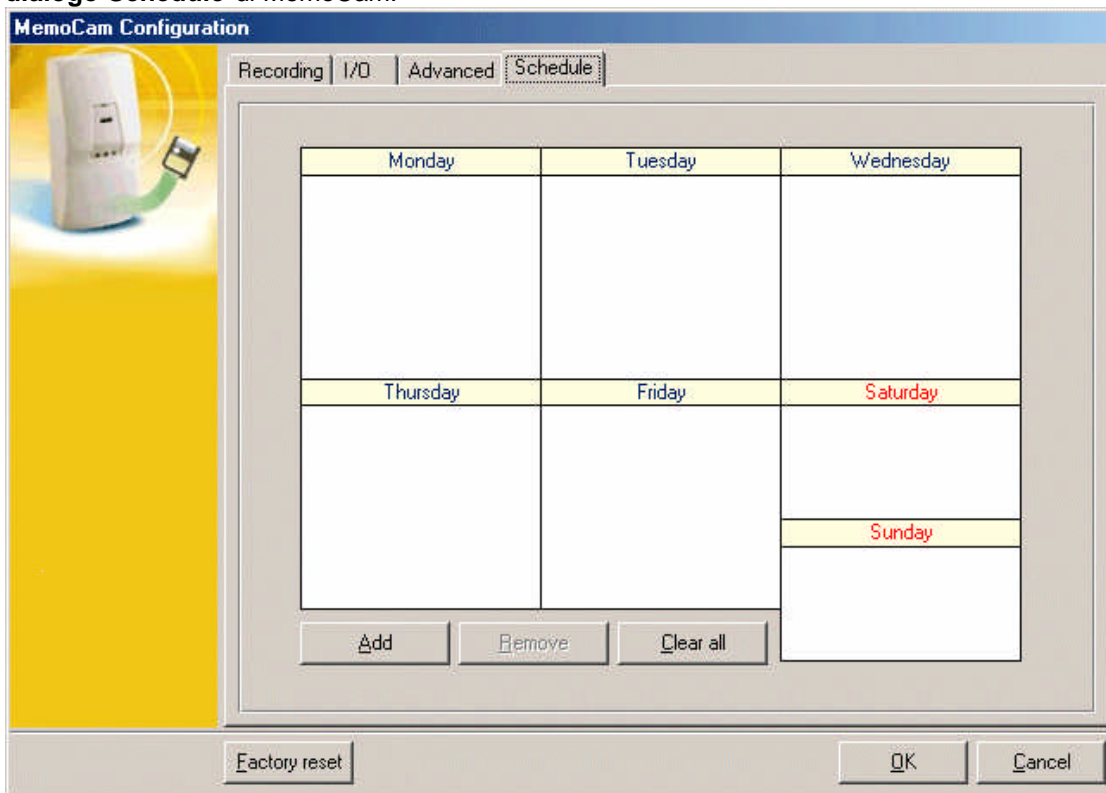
dialogo Schedule di MemoCam.

MemoCam Configuration

Recording | I/O | Advanced | Schedule

| Monday | Tuesday | Wednesday |
|---|---|---|
| Thursday | Friday | Saturday |
| | | Sunday |

Add Remove Clear all

Factory reset

OK Cancel